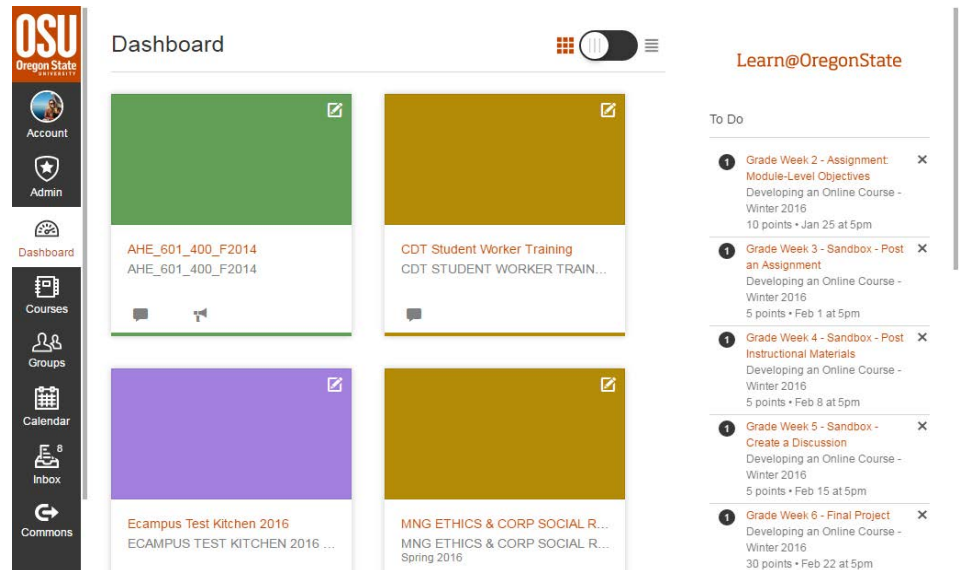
OSU
Oregon State
UNIVERSITY

Account
Admin
Dashboard
Courses
Groups
Calendar
8
Inbox
Commons

Dashboard

AHE_601_400_F2014
AHE_601_400_F2014

CDT Student Worker Training
CDT STUDENT WORKER TRAIN...

Ecampus Test Kitchen 2016
ECAMPUS TEST KITCHEN 2016 ...

MNG ETHICS & CORP SOCIAL R...
MNG ETHICS & CORP SOCIAL R...
Spring 2016

Learn@OregonState

To Do

1 Grade Week 2 - Assignment: Module-Level Objectives
Developing an Online Course - Winter 2016
10 points • Jan 25 at 5pm
×

1 Grade Week 3 - Sandbox - Post an Assignment
Developing an Online Course - Winter 2016
5 points • Feb 1 at 5pm
×

1 Grade Week 4 - Sandbox - Post Instructional Materials
Developing an Online Course - Winter 2016
5 points • Feb 8 at 5pm
×

1 Grade Week 5 - Sandbox - Create a Discussion
Developing an Online Course - Winter 2016
5 points • Feb 15 at 5pm
×

1 Grade Week 6 - Final Project
Developing an Online Course - Winter 2016
30 points • Feb 22 at 5pm
×